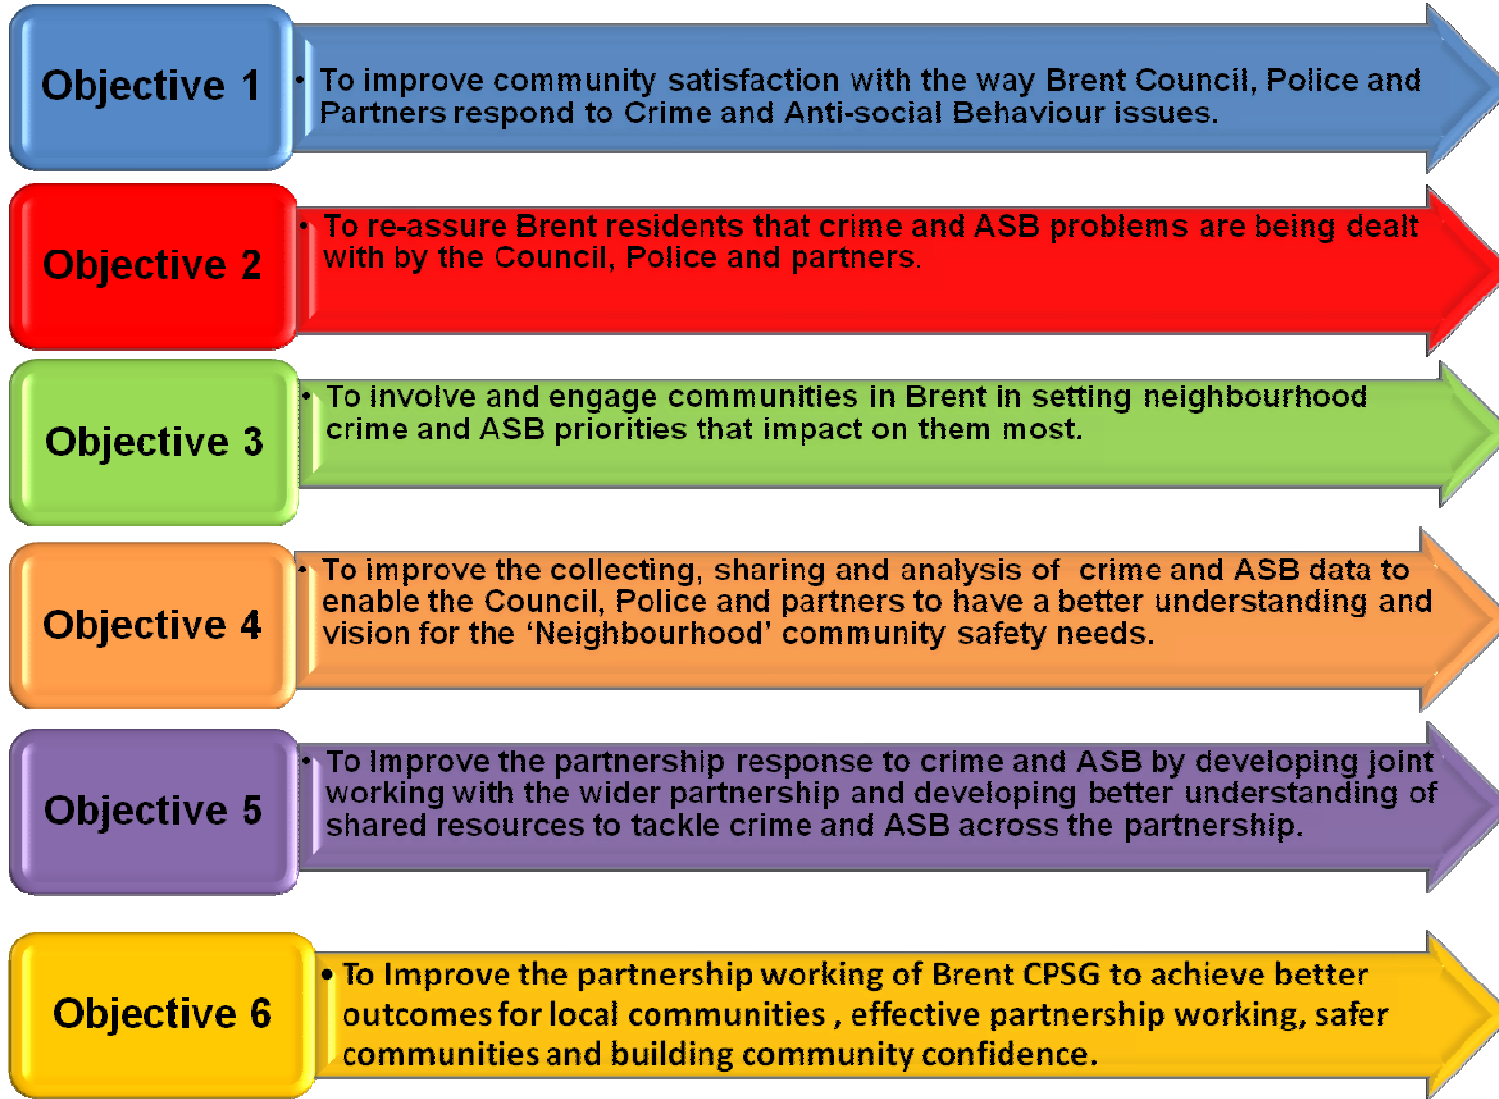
Objective 1

• To improve community satisfaction with the way Brent Council, Police and Partners respond to Crime and Anti-social Behaviour issues.

Objective 2

• To re-assure Brent residents that crime and ASB problems are being dealt with by the Council, Police and partners.

Objective 3

• To involve and engage communities in Brent in setting neighbourhood crime and ASB priorities that impact on them most.

Objective 4

• To improve the collecting, sharing and analysis of crime and ASB data to enable the Council, Police and partners to have a better understanding and vision for the 'Neighbourhood' community safety needs.

Objective 5

• To Improve the partnership response to crime and ASB by developing joint working with the wider partnership and developing better understanding of shared resources to tackle crime and ASB across the partnership.

Objective 6

• To Improve the partnership working of Brent CPSG to achieve better outcomes for local communities , effective partnership working, safer communities and building community confidence.